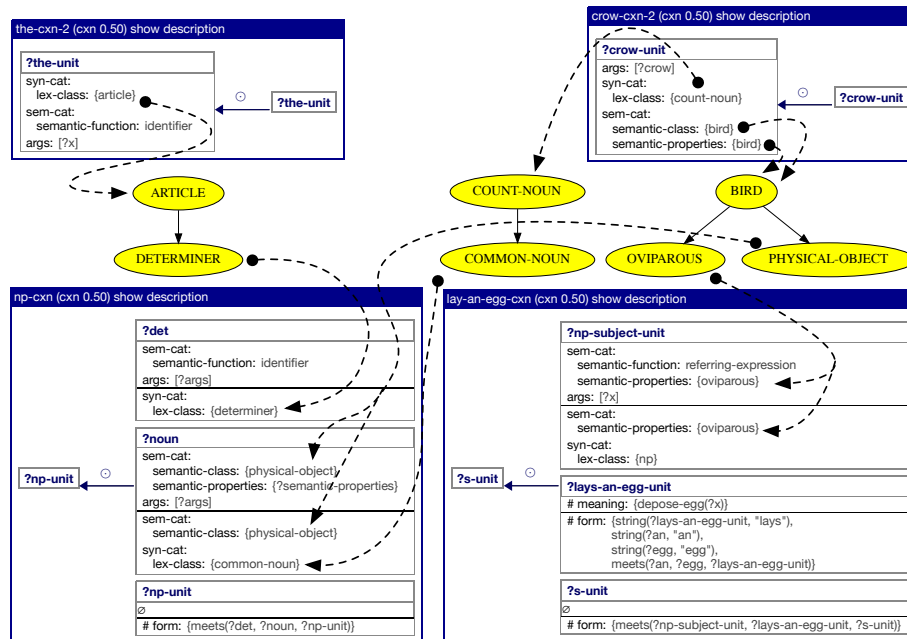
the-cxn-2 (cxn 0.50) show description

?the-unit
syn-cat:
lex-class: {article}
sem-cat:
semantic-function: identifier
args: [?x]

⊙

?the-unit

crow-cxn-2 (cxn 0.50) show description

?crow-unit
args: [?crow]
syn-cat:
lex-class: {count-noun}
sem-cat:
semantic-class: {bird}
semantic-properties: {bird}

⊙

?crow-unit

ARTICLE

DETERMINER

COUNT-NOUN

COMMON-NOUN

BIRD

OVIPAROUS

PHYSICAL-OBJECT

np-cxn (cxn 0.50) show description

?det
sem-cat:
semantic-function: identifier
args: [?args]
syn-cat:
lex-class: {determiner}

?noun
sem-cat:
semantic-class: {physical-object}
semantic-properties: {?semantic-properties}
args: [?args]
sem-cat:
semantic-class: {physical-object}
syn-cat:
lex-class: {common-noun}

?np-unit

⊙

?np-unit
∅
# form: {meets(?det, ?noun, ?np-unit)}

lay-an-egg-cxn (cxn 0.50) show description

?np-subject-unit
sem-cat:
semantic-function: referring-expression
semantic-properties: {oviparous}
args: [?x]
sem-cat:
semantic-properties: {oviparous}
syn-cat:
lex-class: {np}

?s-unit

⊙

?lays-an-egg-unit
# meaning: {depose-egg(?x)}
# form: {string(?lays-an-egg-unit, "lays"),
string(?an, "an"),
string(?egg, "egg"),
meets(?an, ?egg, ?lays-an-egg-unit)}

?s-unit
∅
# form: {meets(?np-subject-unit, ?lays-an-egg-unit, ?s-unit)}